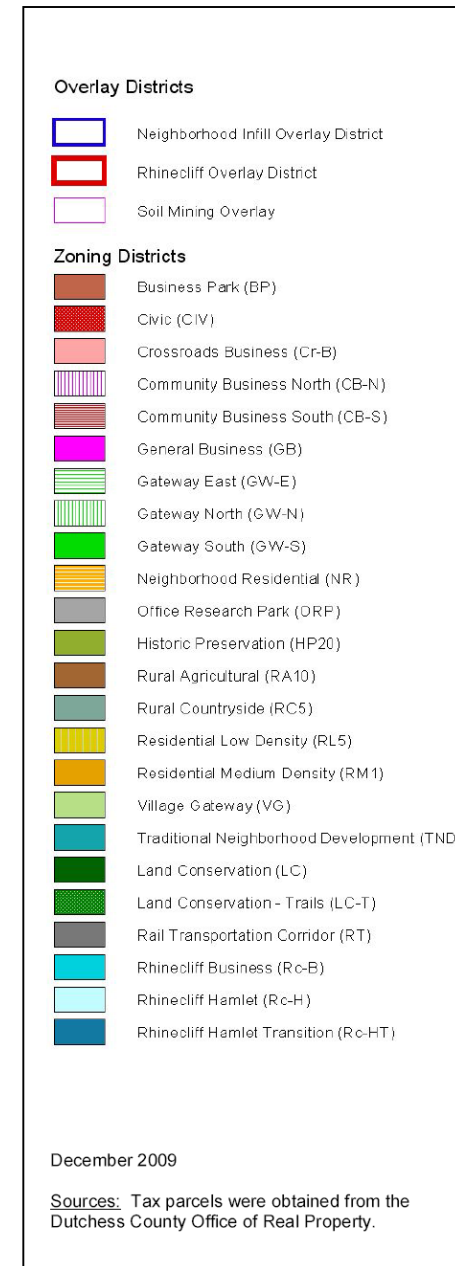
Overlay Districts

Neighborhood Infill Overlay District

Rhinecliff Overlay District

Soil Mining Overlay

Zoning Districts

Business Park (BP)

Civic (CIV)

Crossroads Business (Cr-B)

Community Business North (CB-N)

Community Business South (CB-S)

General Business (GB)

Gateway East (GW-E)

Gateway North (GW-N)

Gateway South (GW-S)

Neighborhood Residential (NR)

Office Research Park (ORP)

Historic Preservation (HP20)

Rural Agricultural (RA10)

Rural Countryside (RC5)

Residential Low Density (RL5)

Residential Medium Density (RM1)

Village Gateway (VG)

Traditional Neighborhood Development (TND

Land Conservation (LC)

Land Conservation - Trails (LC-T)

Rail Transportation Corridor (RT)

Rhinecliff Business (Rc-B)

Rhinecliff Hamlet (Rc-H)

Rhinecliff Hamlet Transition (Rc-HT)

December 2009

Sources: Tax parcels were obtained from the Dutchess County Office of Real Property.